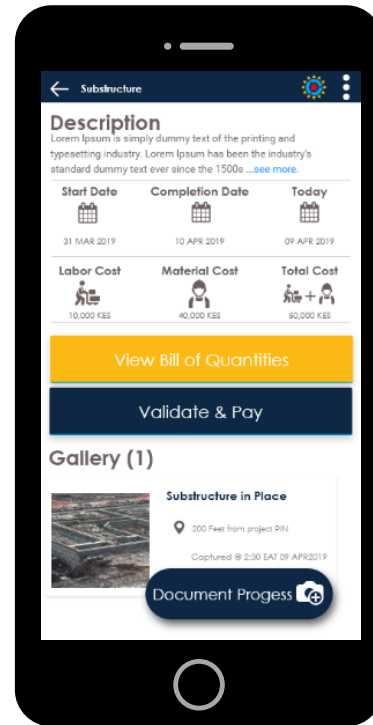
Substructure

Description
Lorem Ipsum is simply dummy text of the printing and typesetting industry. Lorem Ipsum has been the industry's standard dummy text ever since the 1500s ...see more.

Start Date
31 MAR 2019

Completion Date
10 APR 2019

Today
09 APR 2019

Labor Cost
10,000 KES

Material Cost
40,000 KES

Total Cost
50,000 KES

View Bill of Quantities

Validate & Pay

Gallery (1)

Substructure in Place
200 Feet from project PIN
Captured @ 2:30 EAT 09 APR2019

Document Progess